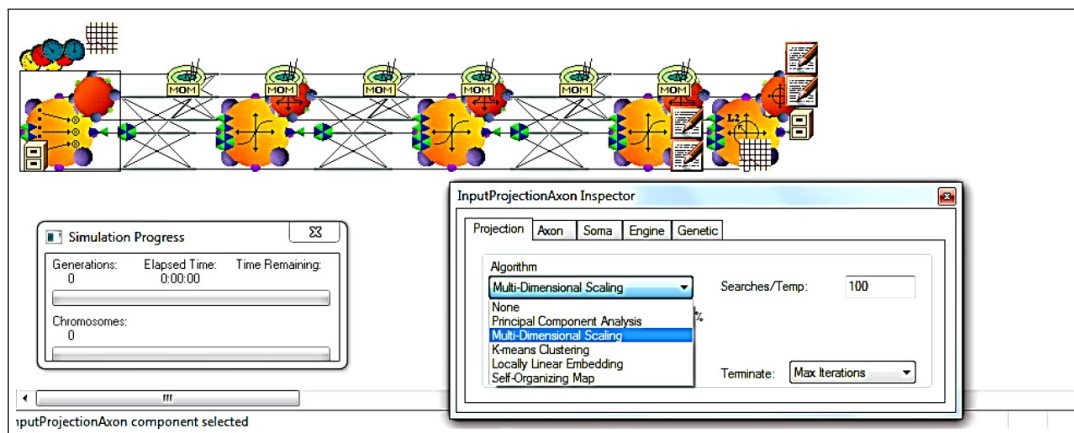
MOM MOM MOM MOM MOM MOM

L2

InputProjectionAxon Inspector

Projection | Axon | Soma | Engine | Genetic

Algorithm

Multi-Dimensional Scaling

Searches/Temp: 100

None
Principal Component Analysis
Multi-Dimensional Scaling
K-means Clustering
Locally Linear Embedding
Self-Organizing Map

%

Terminate: Max Iterations

Simulation Progress

Generations: 0
Elapsed Time: 0:00:00
Time Remaining:

Chromosomes: 0

III

ıputProjectionAxon component selected